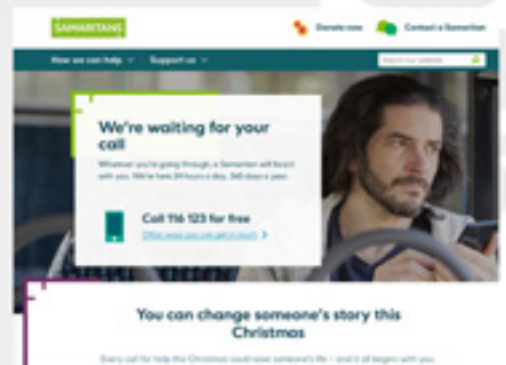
SAMARITANS

Donate now

Contact a Samaritan

How we can help

Support us

Search our website

We're waiting for your call

Whatever you're going through, a Samaritan will face it with you. We're here 24 hours a day, 365 days a year.

Call 116 123 for free

Other ways you can get in touch

You can change someone's story this Christmas

Every call for help this Christmas could save someone's life – and it all begins with you.